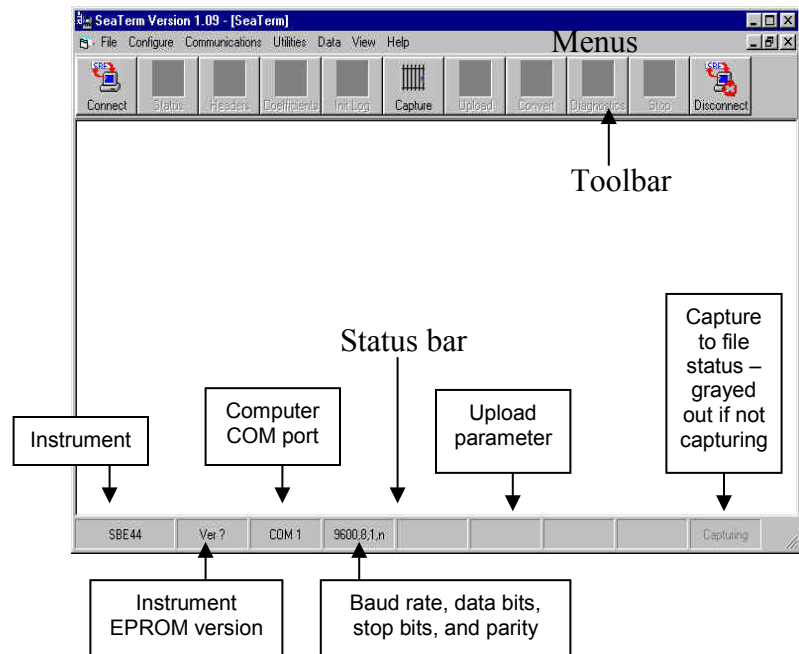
SeaTerm Version 1.09 - [SeaTerm]

File Configure Communications Utilities Data View Help

Menus

Connect Status Headers Coefficients Init Log Capture Upload Convert Diagnostics Stop Disconnect

Toolbar

Status bar

Capture to file status – grayed out if not capturing

Instrument

Computer COM port

Upload parameter

SBE44 Ver ? COM 1 9600,8,1,n Capturing

Instrument EPROM version

Baud rate, data bits, stop bits, and parity